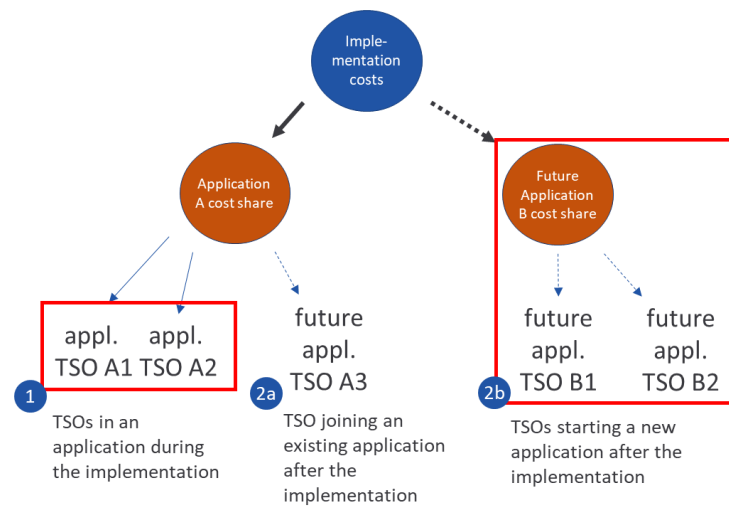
Implementation costs

Application A cost share

Future Application B cost share

appl. TSO A1

appl. TSO A2

future appl. TSO A3

future appl. TSO B1

future appl. TSO B2

1
TSOs in an application during the implementation

2a
TSO joining an existing application after the implementation

2b
TSOs starting a new application after the implementation